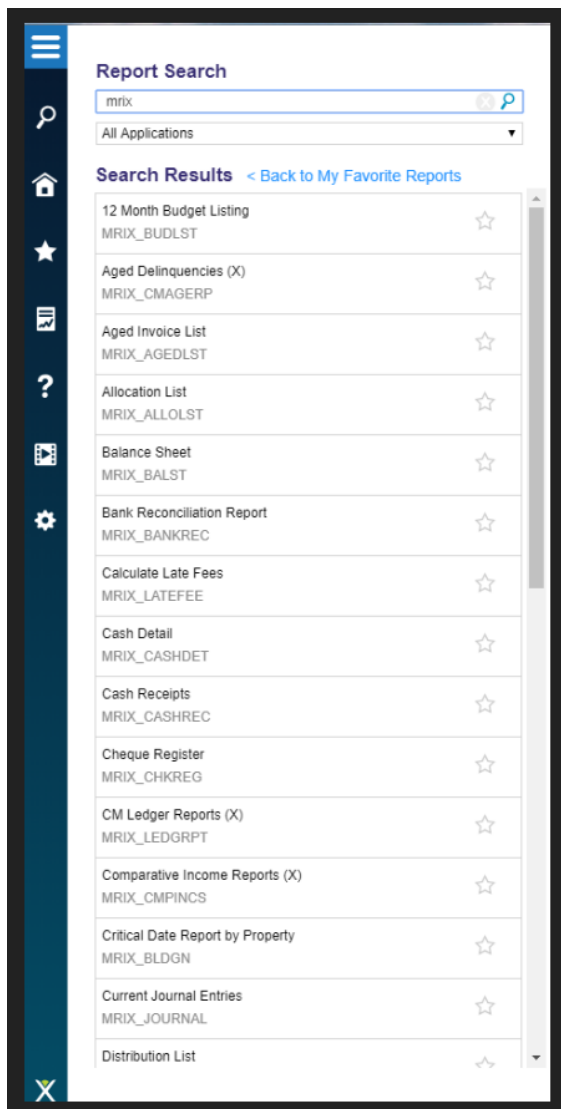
Report Search

mrix

All Applications

Search Results < Back to My Favorite Reports

12 Month Budget Listing
MRIX_BUDLST

Aged Delinquencies (X)
MRIX_CMAGERP

Aged Invoice List
MRIX_AGEDLST

Allocation List
MRIX_ALLOLST

Balance Sheet
MRIX_BALST

Bank Reconciliation Report
MRIX_BANKREC

Calculate Late Fees
MRIX_LATEFEE

Cash Detail
MRIX_CASHDET

Cash Receipts
MRIX_CASHREC

Cheque Register
MRIX_CHKREG

CM Ledger Reports (X)
MRIX_LEDGRPT

Comparative Income Reports (X)
MRIX_CMPINCS

Critical Date Report by Property
MRIX_BLDGN

Current Journal Entries
MRIX_JOURNAL

Distribution List